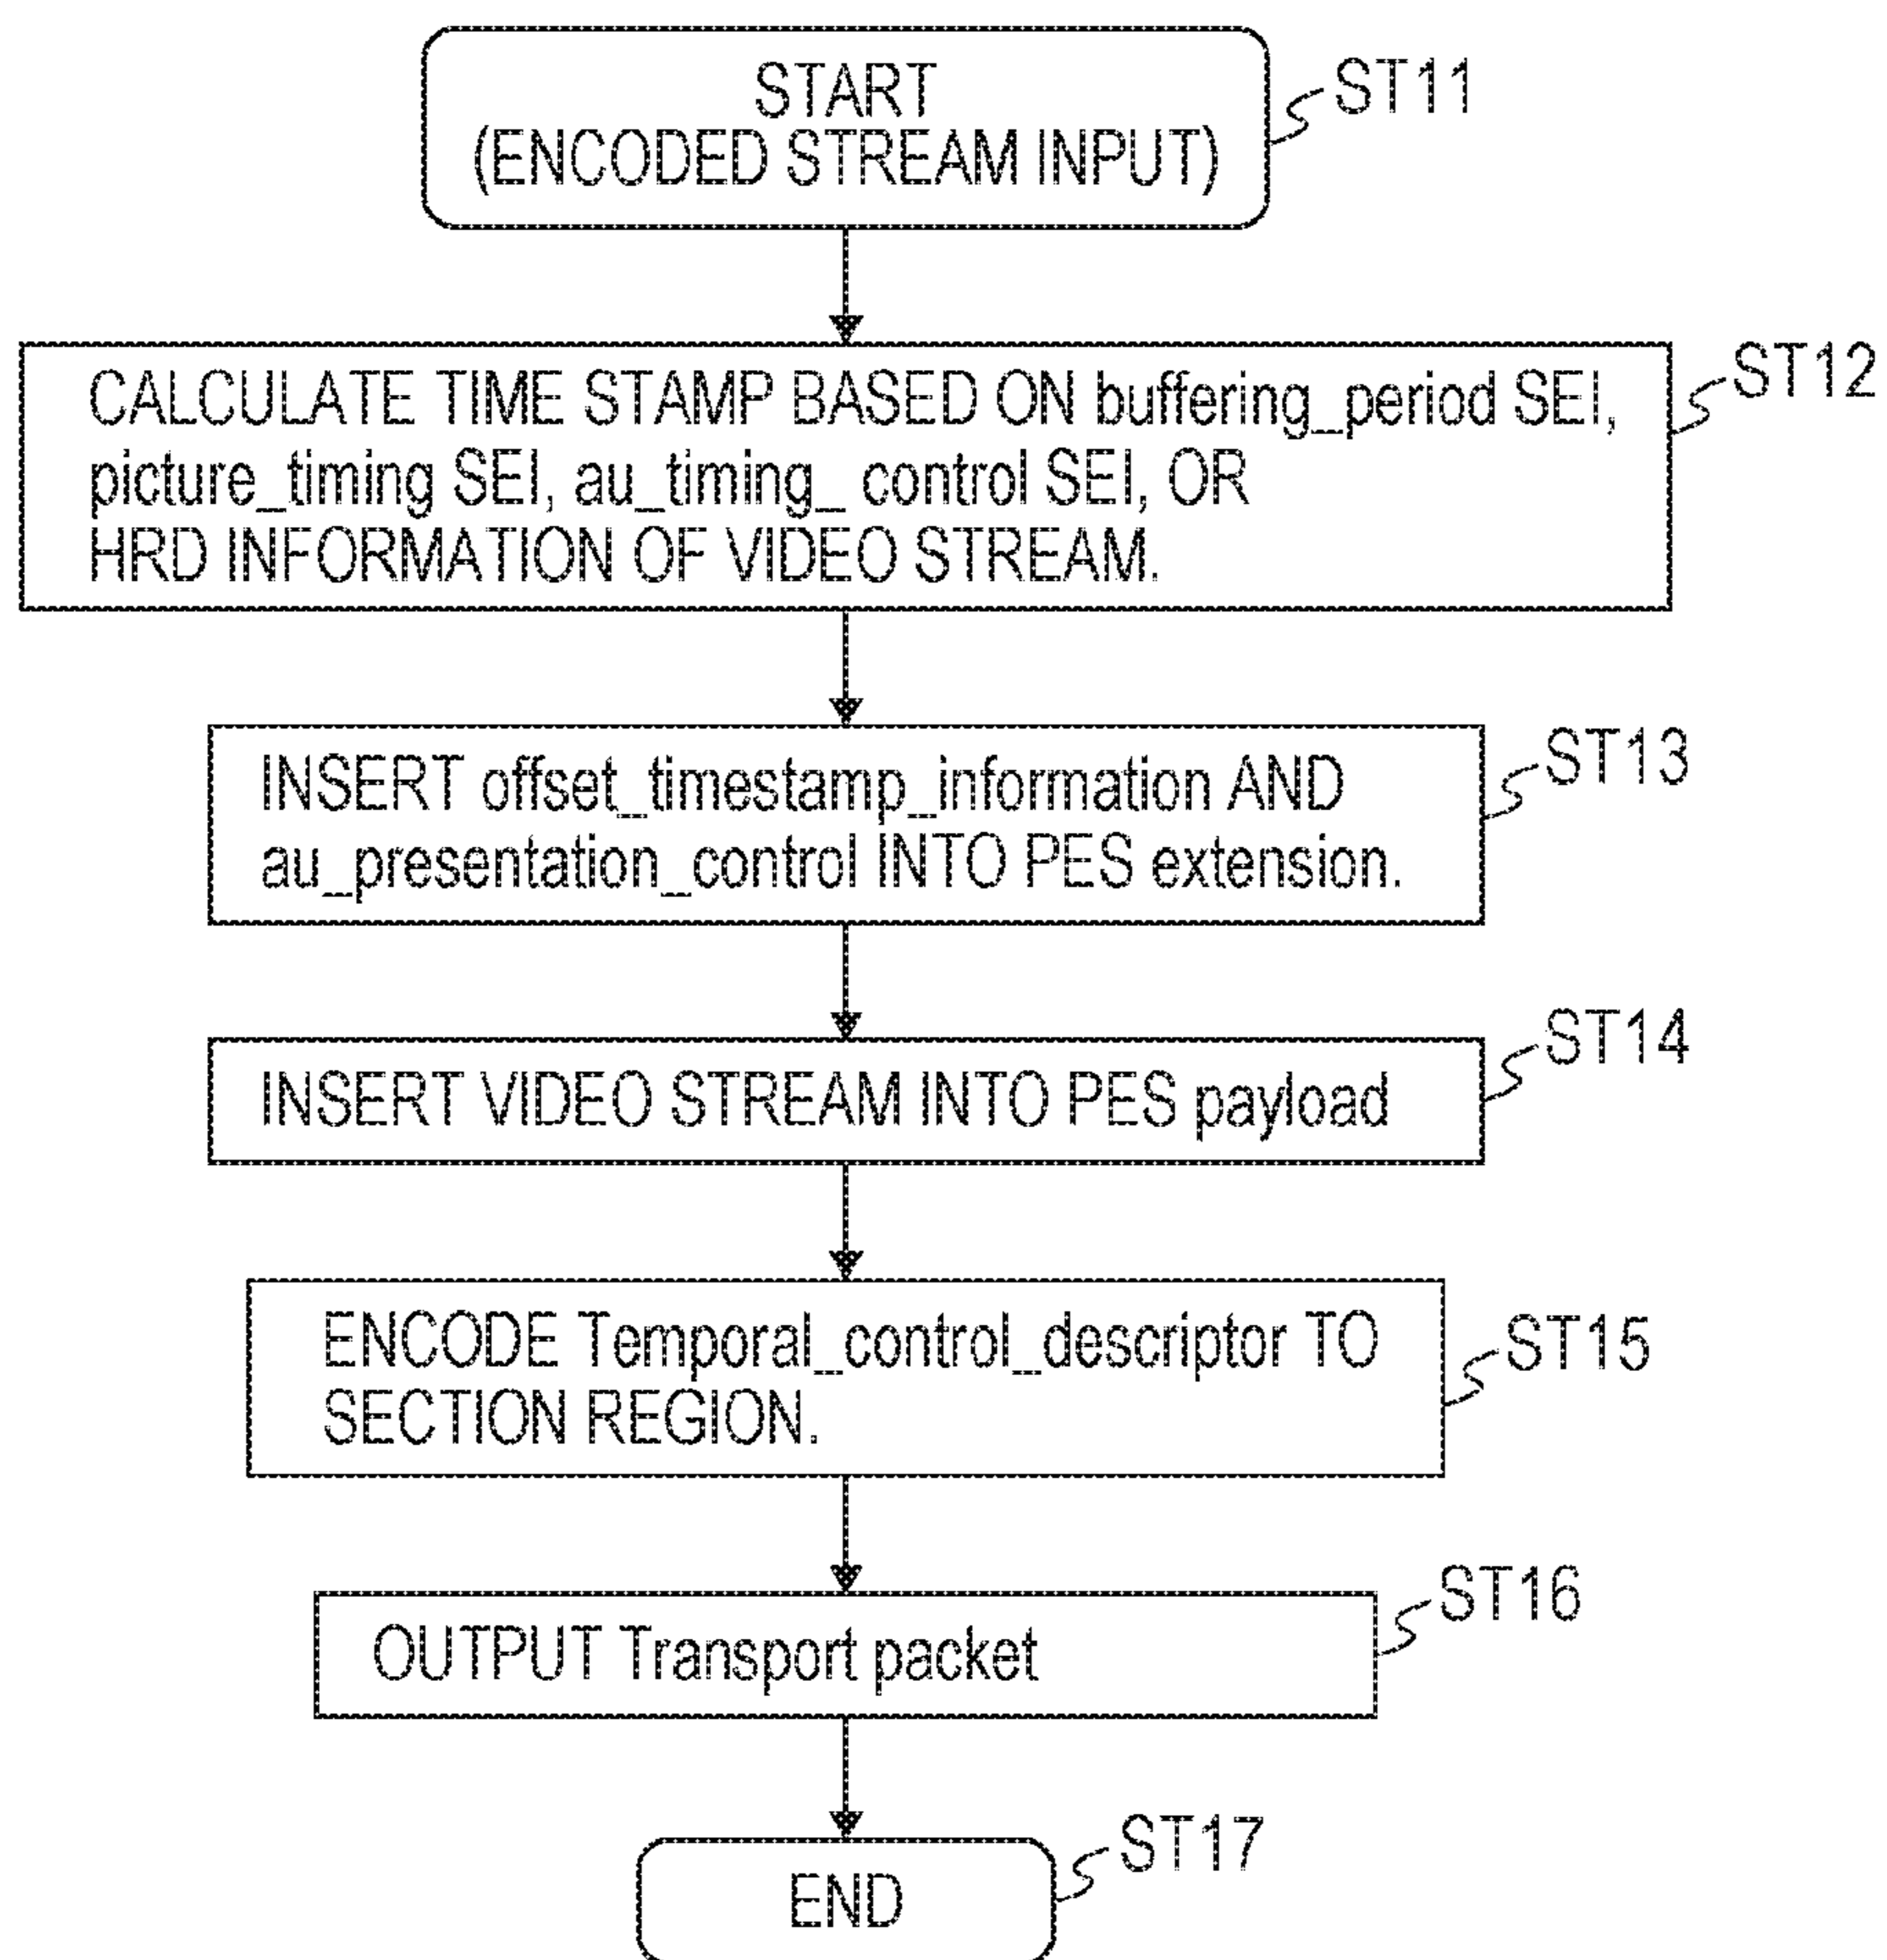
START
(ENCODED STREAM INPUT)

ST11

CALCULATE TIME STAMP BASED ON buffering_period SEI, picture_timing SEI, au_timing_ control SEI, OR HRD INFORMATION OF VIDEO STREAM.

ST12

INSERT offset_timestamp_information AND au_presentation_control INTO PES extension.

ST13

INSERT VIDEO STREAM INTO PES payload

ST14

ENCODE Temporal_control_descriptor TO SECTION REGION.

ST15

OUTPUT Transport packet

ST16

END

ST17